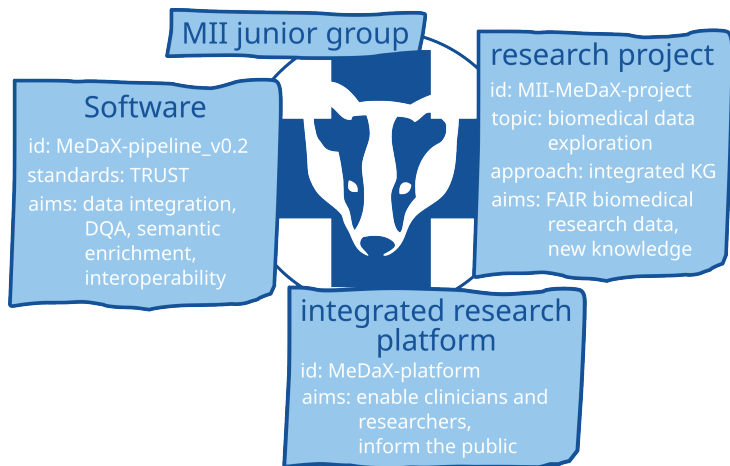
MII junior group

Software
id: MeDaX-pipeline_v0.2
standards: TRUST
aims: data integration, DQA, semantic enrichment, interoperability

research project
id: MII-MeDaX-project
topic: biomedical data exploration
approach: integrated KG
aims: FAIR biomedical research data, new knowledge

integrated research platform
id: MeDaX-platform
aims: enable clinicians and researchers, inform the public